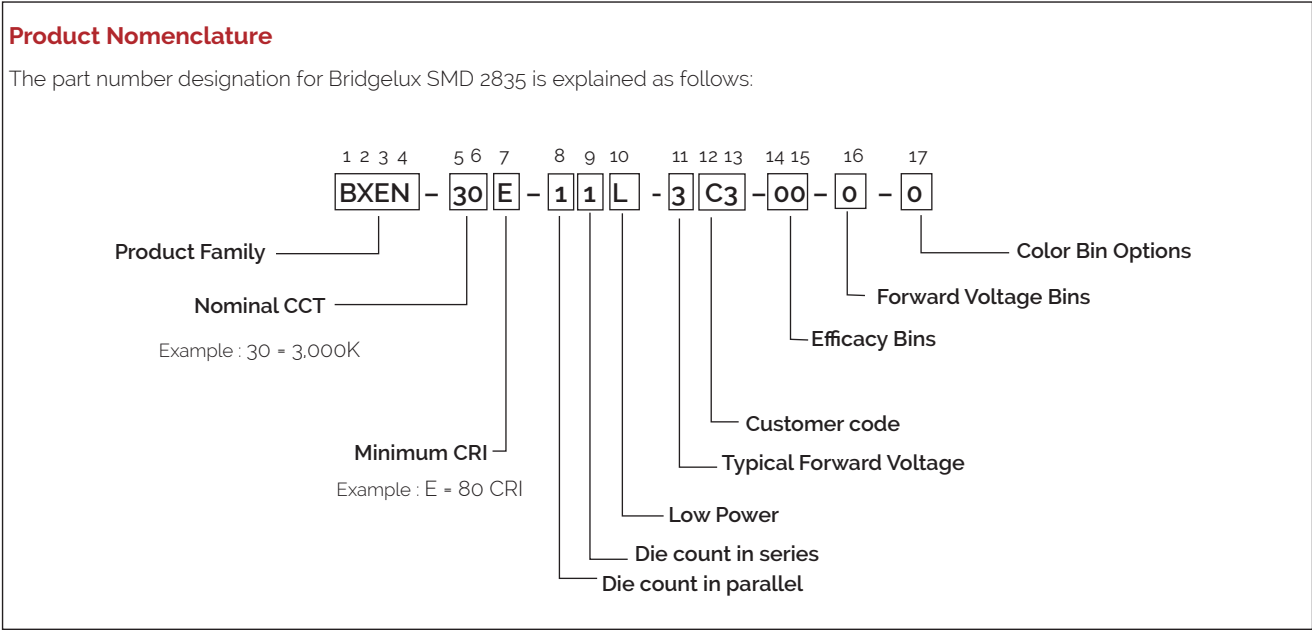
Product Nomenclature

The part number designation for Bridgelux SMD 2835 is explained as follows:

1 2 3 4 5 6 7 8 9 10 11 12 13 14 15 16 17

BXEN – 30 E – 1 1 L - 3 C3 – 00 – 0 – 0

Product Family

Nominal CCT

Example : 30 = 3,000K

Minimum CRI

Example : E = 80 CRI

Color Bin Options

Forward Voltage Bins

Efficacy Bins

Customer code

Typical Forward Voltage

Low Power

Die count in series

Die count in parallel